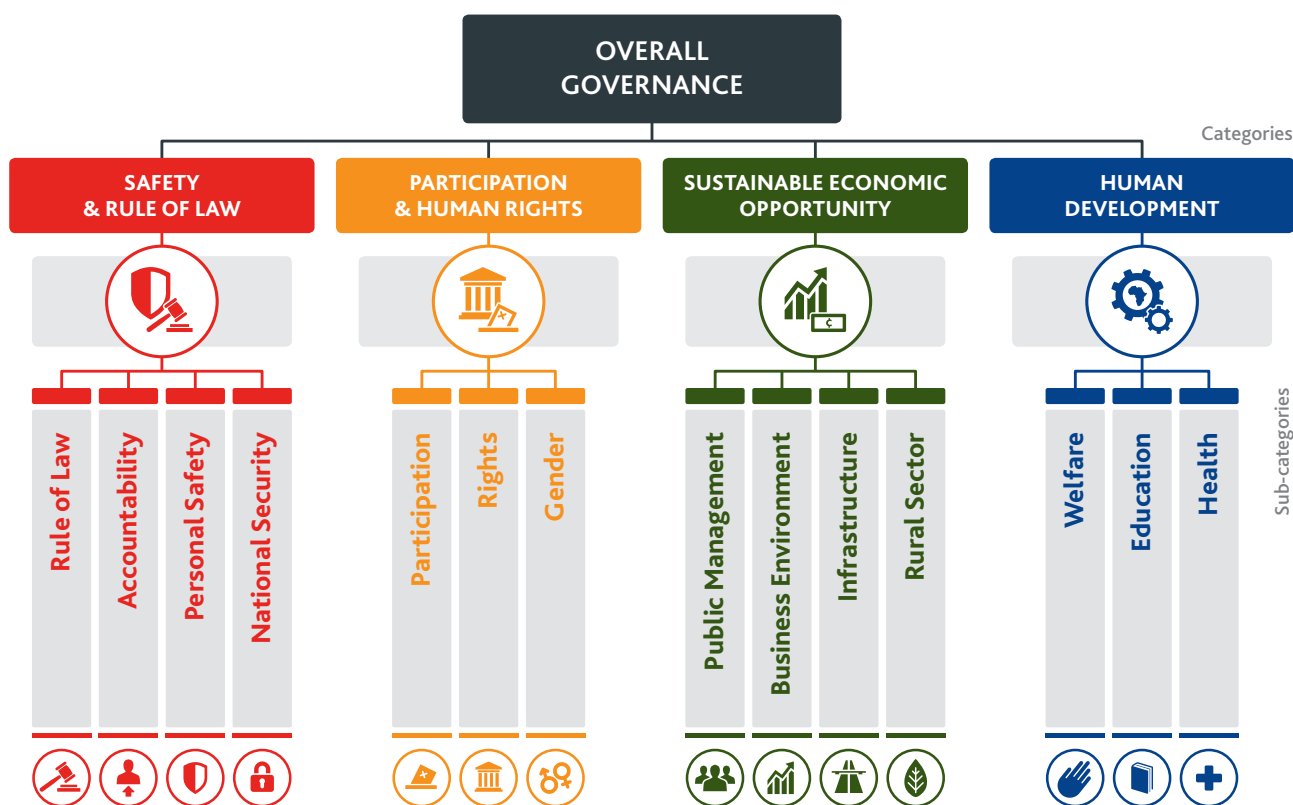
OVERALL GOVERNANCE

Categories

SAFETY & RULE OF LAW

PARTICIPATION & HUMAN RIGHTS

SUSTAINABLE ECONOMIC OPPORTUNITY

HUMAN DEVELOPMENT

Sub-categories

Rule of Law
Accountability
Personal Safety
National Security

Participation
Rights
Gender

Public Management
Business Environment
Infrastructure
Rural Sector

Welfare
Education
Health